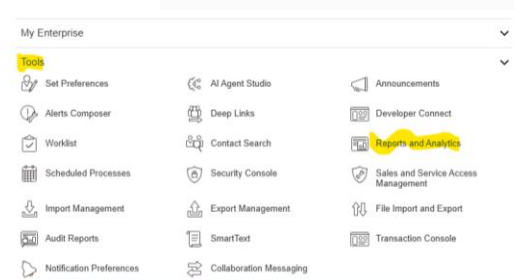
My Enterprise

Tools

| | | |
|---|---|---|
| Set Preferences | AI Agent Studio | Announcements |
| Alerts Composer | Deep Links | Developer Connect |
| Worklist | Contact Search | Reports and Analytics |
| Scheduled Processes | Security Console | Sales and Service Access Management |
| Import Management | Export Management | File Import and Export |
| Audit Reports | SmartText | Transaction Console |
| Notification Preferences | Collaboration Messaging | |